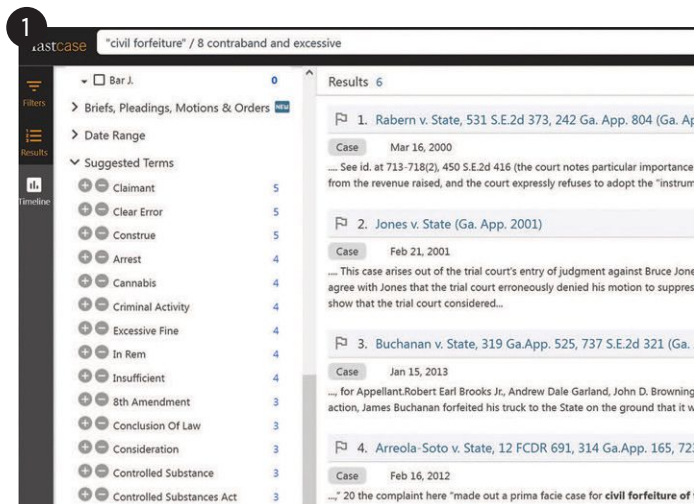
1

fastcase "civil forfeiture" / 8 contraband and excessive

Filters

Results

Timeline

Bar J. 0

> Briefs, Pleadings, Motions & Orders NEW

> Date Range

Suggested Terms

Claimant 5

Clear Error 5

Construe 5

Arrest 4

Cannabis 4

Criminal Activity 4

Excessive Fine 4

In Rem 4

Insufficient 4

8th Amendment 3

Conclusion Of Law 3

Consideration 3

Controlled Substance 3

Controlled Substances Act 3

Results 6

1. Rabern v. State, 531 S.E.2d 373, 242 Ga. App. 804 (Ga. Ap

Case Mar 16, 2000

.... See id. at 713-718(2), 450 S.E.2d 416 (the court notes particular importance from the revenue raised, and the court expressly refuses to adopt the "instrum

2. Jones v. State (Ga. App. 2001)

Case Feb 21, 2001

.... This case arises out of the trial court's entry of judgment against Bruce Jone agree with Jones that the trial court erroneously denied his motion to suppres show that the trial court considered...

3. Buchanan v. State, 319 Ga.App. 525, 737 S.E.2d 321 (Ga.

Case Jan 15, 2013

..., for Appellant.Robert Earl Brooks Jr., Andrew Dale Garland, John D. Browning action, James Buchanan forfeited his truck to the State on the ground that it w

4. Arreola-Soto v. State, 12 FCDR 691, 314 Ga.App. 165, 72

Case Feb 16, 2012

..." 20 the complaint here "made out a prima facie case for civil forfeiture of